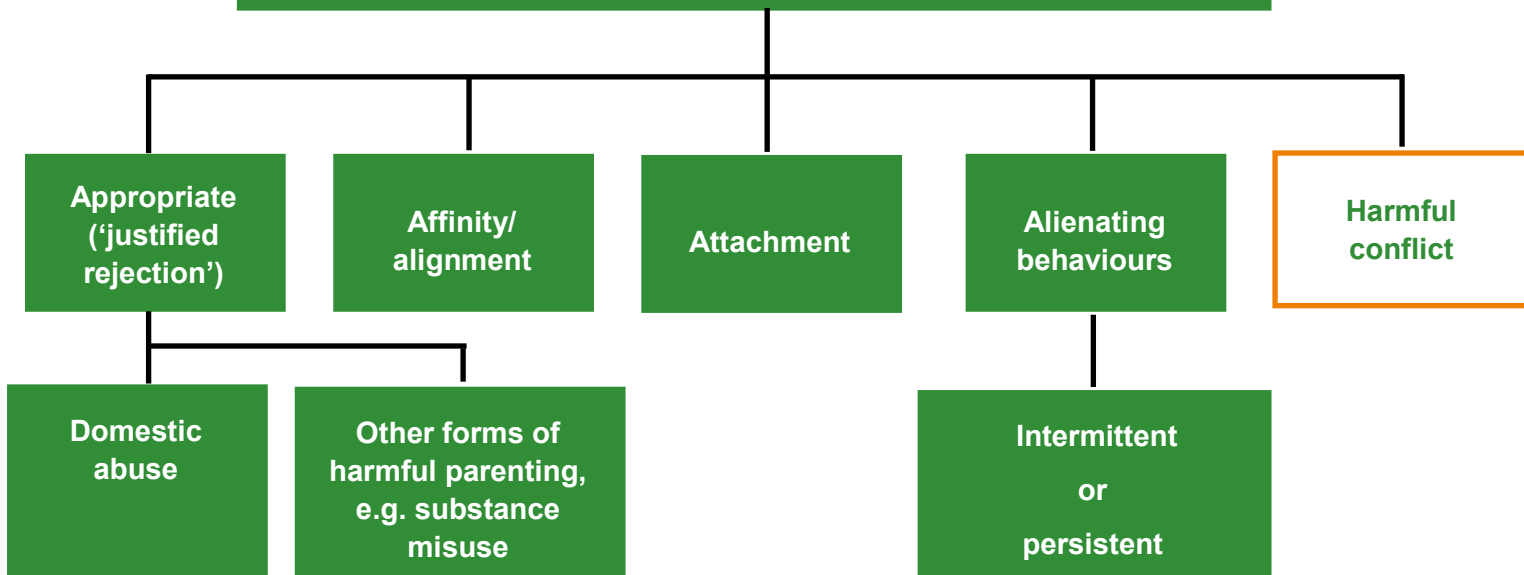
Appropriate ('justified rejection')

Affinity/ alignment

Attachment

Alienating behaviours

Harmful conflict

Domestic abuse

Other forms of harmful parenting, e.g. substance misuse

Intermittent

or

persistent